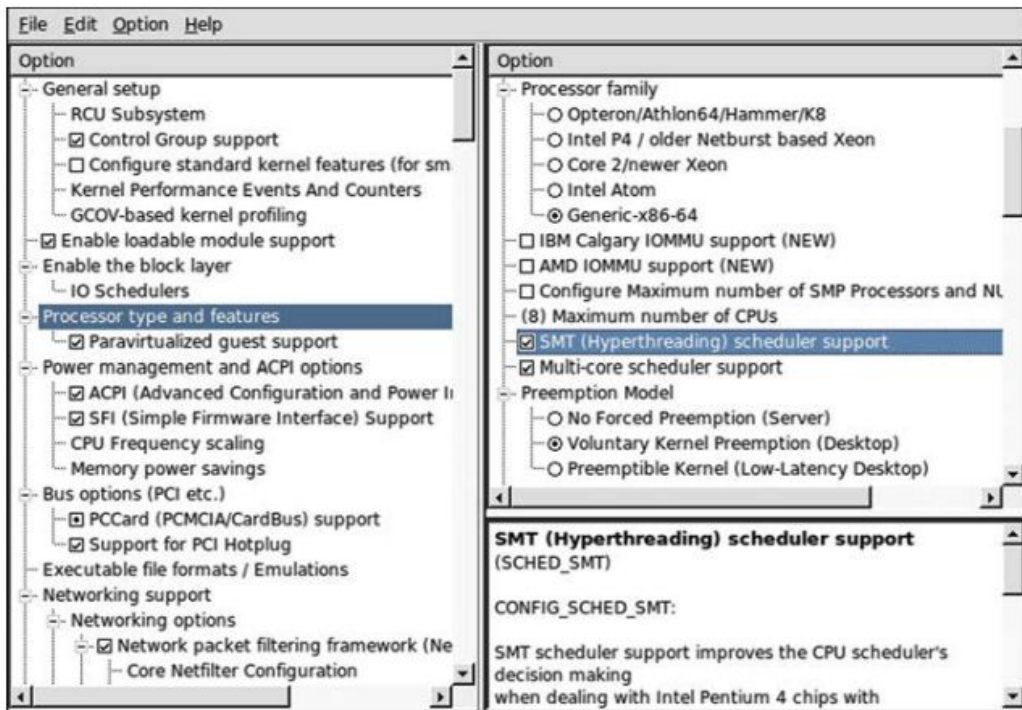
File Edit Option Help

Option

General setup
RCU Subsystem
☑ Control Group support
☐ Configure standard kernel features (for sm
Kernel Performance Events And Counters
GCOV-based kernel profiling
☑ Enable loadable module support
Enable the block layer
IO Schedulers
Processor type and features
☑ Paravirtualized guest support
Power management and ACPI options
☑ ACPI (Advanced Configuration and Power I
☑ SFI (Simple Firmware Interface) Support
CPU Frequency scaling
Memory power savings
Bus options (PCI etc.)
⊡ PCCard (PCMCIA/CardBus) support
☑ Support for PCI Hotplug
Executable file formats / Emulations
Networking support
Networking options
☑ Network packet filtering framework (Ne
Core Netfilter Configuration

Option

Processor family
○ Opteron/Athlon64/Hammer/K8
○ Intel P4 / older Netburst based Xeon
○ Core 2/newer Xeon
○ Intel Atom
⊙ Generic-x86-64
☐ IBM Calgary IOMMU support (NEW)
☐ AMD IOMMU support (NEW)
☐ Configure Maximum number of SMP Processors and NU
(8) Maximum number of CPUs
☑ SMT (Hyperthreading) scheduler support
☑ Multi-core scheduler support
Preemption Model
○ No Forced Preemption (Server)
⊙ Voluntary Kernel Preemption (Desktop)
○ Preemptible Kernel (Low-Latency Desktop)

SMT (Hyperthreading) scheduler support
(SCHED_SMT)

CONFIG_SCHED_SMT:

SMT scheduler support improves the CPU scheduler's decision making
when dealing with Intel Pentium 4 chips with